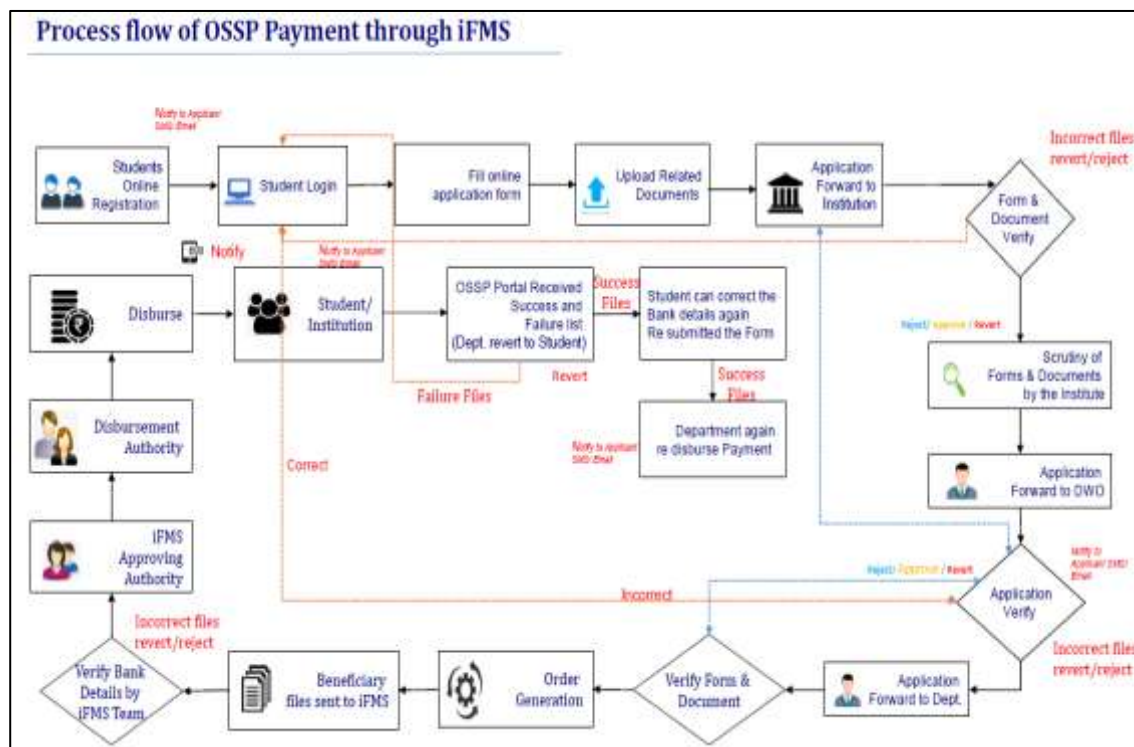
Process flow of OSSP Payment through iFMS

Notify to Applicant SMS/ Email

Students Online Registration

Student Login

Fill online application form

Upload Related Documents

Application Forward to Institution

Incorrect files revert/reject

Form & Document Verify

Notify

Notify to Applicant SMS/ Email

Disburse

Student/ Institution

OSSP Portal Received Success and Failure list (Dept. revert to Student)

Success Files

Student can correct the Bank details again Re submitted the Form

Revert

Failure Files

Success Files

Reject/ Approve / Revert

Scrutiny of Forms & Documents by the Institute

Disbursement Authority

Notify to Applicant SMS/ Email

Department again re disburse Payment

Correct

Application Forward to OWO

iFMS Approving Authority

Notify to Applicant SMS/ Email

Reject/ Approve / Revert

Incorrect

Application Verify

Incorrect files revert/reject

Incorrect files revert/reject

Verify Bank Details by iFMS Team

Beneficiary files sent to iFMS

Order Generation

Verify Form & Document

Application Forward to Dept.